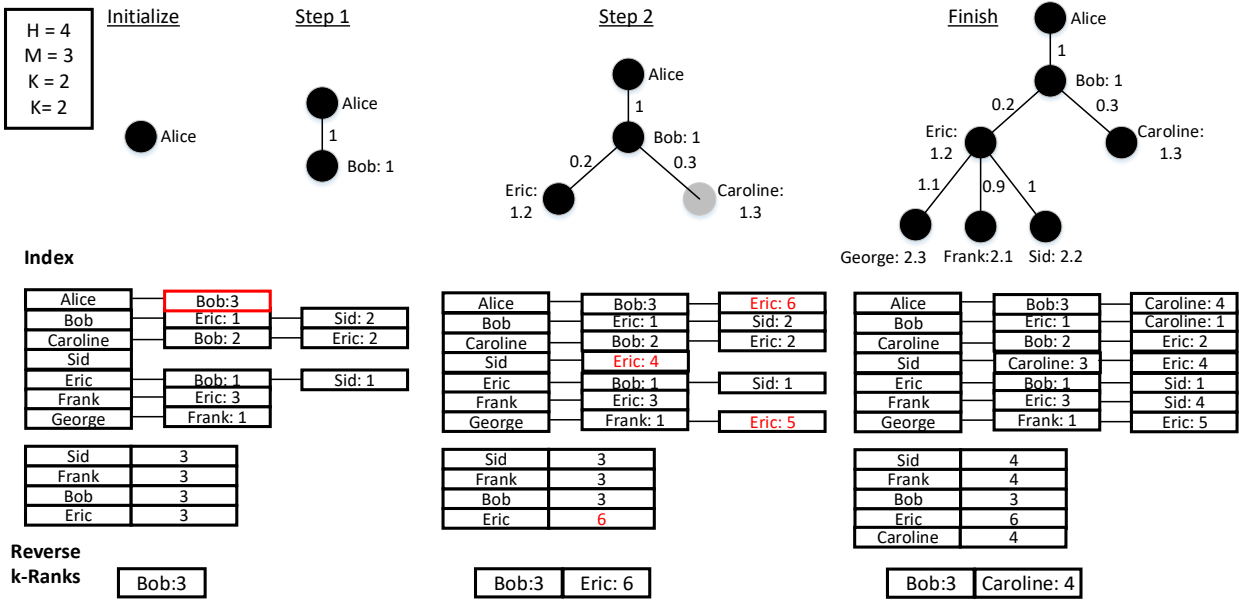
H = 4
M = 3
K = 2
K= 2

Initialize

Alice

Step 1

Alice
1
Bob: 1

Step 2

Alice
1
Bob: 1
0.2
0.3
Eric: 1.2
Caroline: 1.3

Finish

Alice
1
Bob: 1
0.2
0.3
Eric: 1.2
Caroline: 1.3
1.1
0.9
1
George: 2.3
Frank:2.1
Sid: 2.2

Index

| Alice | Bob:3 | |
|---|---|---|
| Bob | Eric: 1 | Sid: 2 |
| Caroline | Bob: 2 | Eric: 2 |
| Sid | | |
| Eric | Bob: 1 | Sid: 1 |
| Frank | Eric: 3 | |
| George | Frank: 1 | |

| Sid | 3 |
|---|---|
| Frank | 3 |
| Bob | 3 |
| Eric | 3 |

| Alice | Bob:3 | Eric: 6 |
|---|---|---|
| Bob | Eric: 1 | Sid: 2 |
| Caroline | Bob: 2 | Eric: 2 |
| Sid | Eric: 4 | |
| Eric | Bob: 1 | Sid: 1 |
| Frank | Eric: 3 | |
| George | Frank: 1 | Eric: 5 |

| Sid | 3 |
|---|---|
| Frank | 3 |
| Bob | 3 |
| Eric | 6 |

| Alice | Bob:3 | Caroline: 4 |
|---|---|---|
| Bob | Eric: 1 | Caroline: 1 |
| Caroline | Bob: 2 | Eric: 2 |
| Sid | Caroline: 3 | Eric: 4 |
| Eric | Bob: 1 | Sid: 1 |
| Frank | Eric: 3 | Sid: 4 |
| George | Frank: 1 | Eric: 5 |

| Sid | 4 |
|---|---|
| Frank | 4 |
| Bob | 3 |
| Eric | 6 |
| Caroline | 4 |

Reverse k-Ranks

Bob:3

Bob:3 | Eric: 6

Bob:3 | Caroline: 4